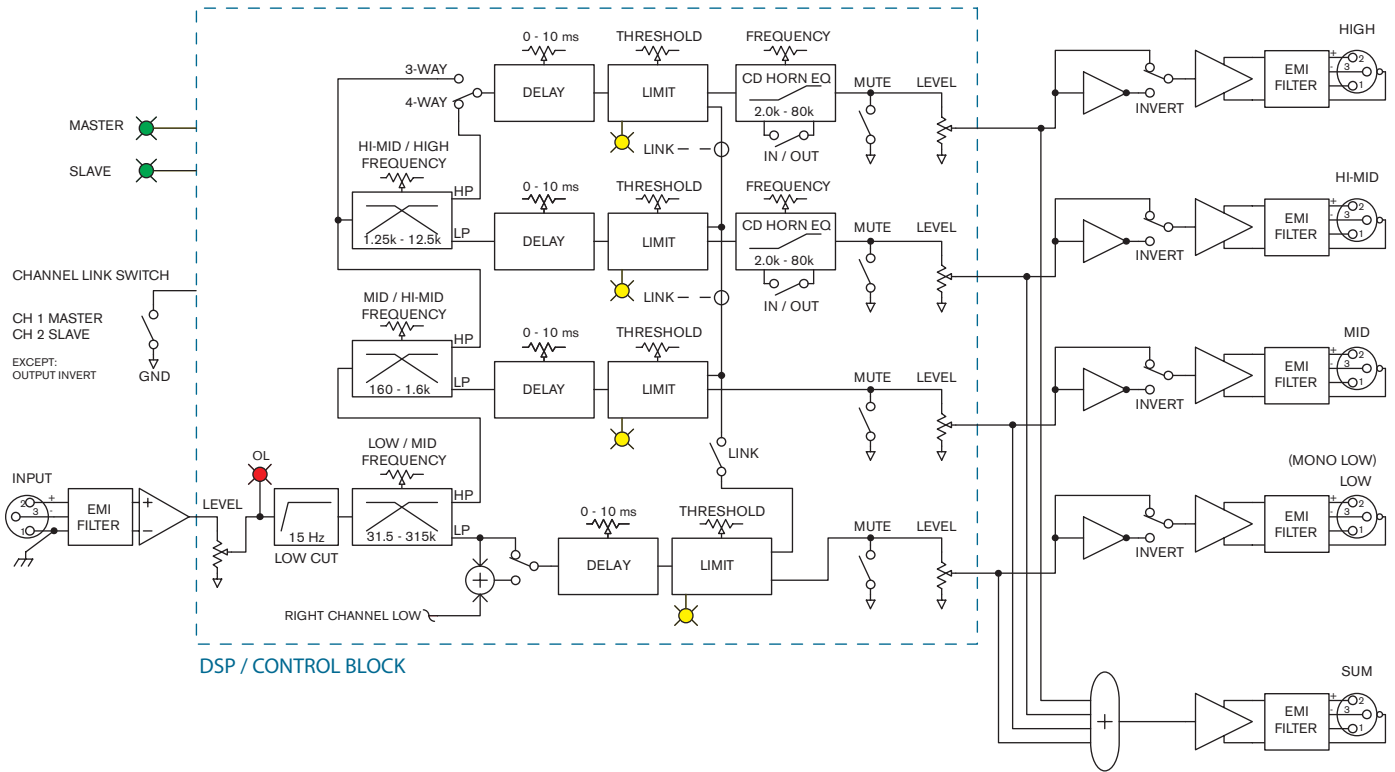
MASTER
SLAVE
CHANNEL LINK SWITCH
CH 1 MASTER
CH 2 SLAVE
EXCEPT:
OUTPUT INVERT
GND

INPUT
2 + 3 - 1
EMI FILTER
+ −
LEVEL
OL
15 Hz
LOW CUT

3-WAY
4-WAY
HI-MID / HIGH FREQUENCY
1.25k - 12.5k
HP
LP
MID / HI-MID FREQUENCY
160 - 1.6k
HP
LP
LOW / MID FREQUENCY
31.5 - 315k
HP
LP
RIGHT CHANNEL LOW

0 - 10 ms
DELAY
THRESHOLD
LIMIT
LINK
FREQUENCY
CD HORN EQ
2.0k - 80k
IN / OUT
MUTE
LEVEL

0 - 10 ms
DELAY
THRESHOLD
LIMIT
LINK
FREQUENCY
CD HORN EQ
2.0k - 80k
IN / OUT
MUTE
LEVEL

0 - 10 ms
DELAY
THRESHOLD
LIMIT
MUTE
LEVEL
LINK

0 - 10 ms
DELAY
THRESHOLD
LIMIT
MUTE
LEVEL

DSP / CONTROL BLOCK

HIGH
INVERT
EMI FILTER
HI-MID
INVERT
EMI FILTER
MID
INVERT
EMI FILTER
(MONO LOW)
LOW
INVERT
EMI FILTER
SUM
+
EMI FILTER